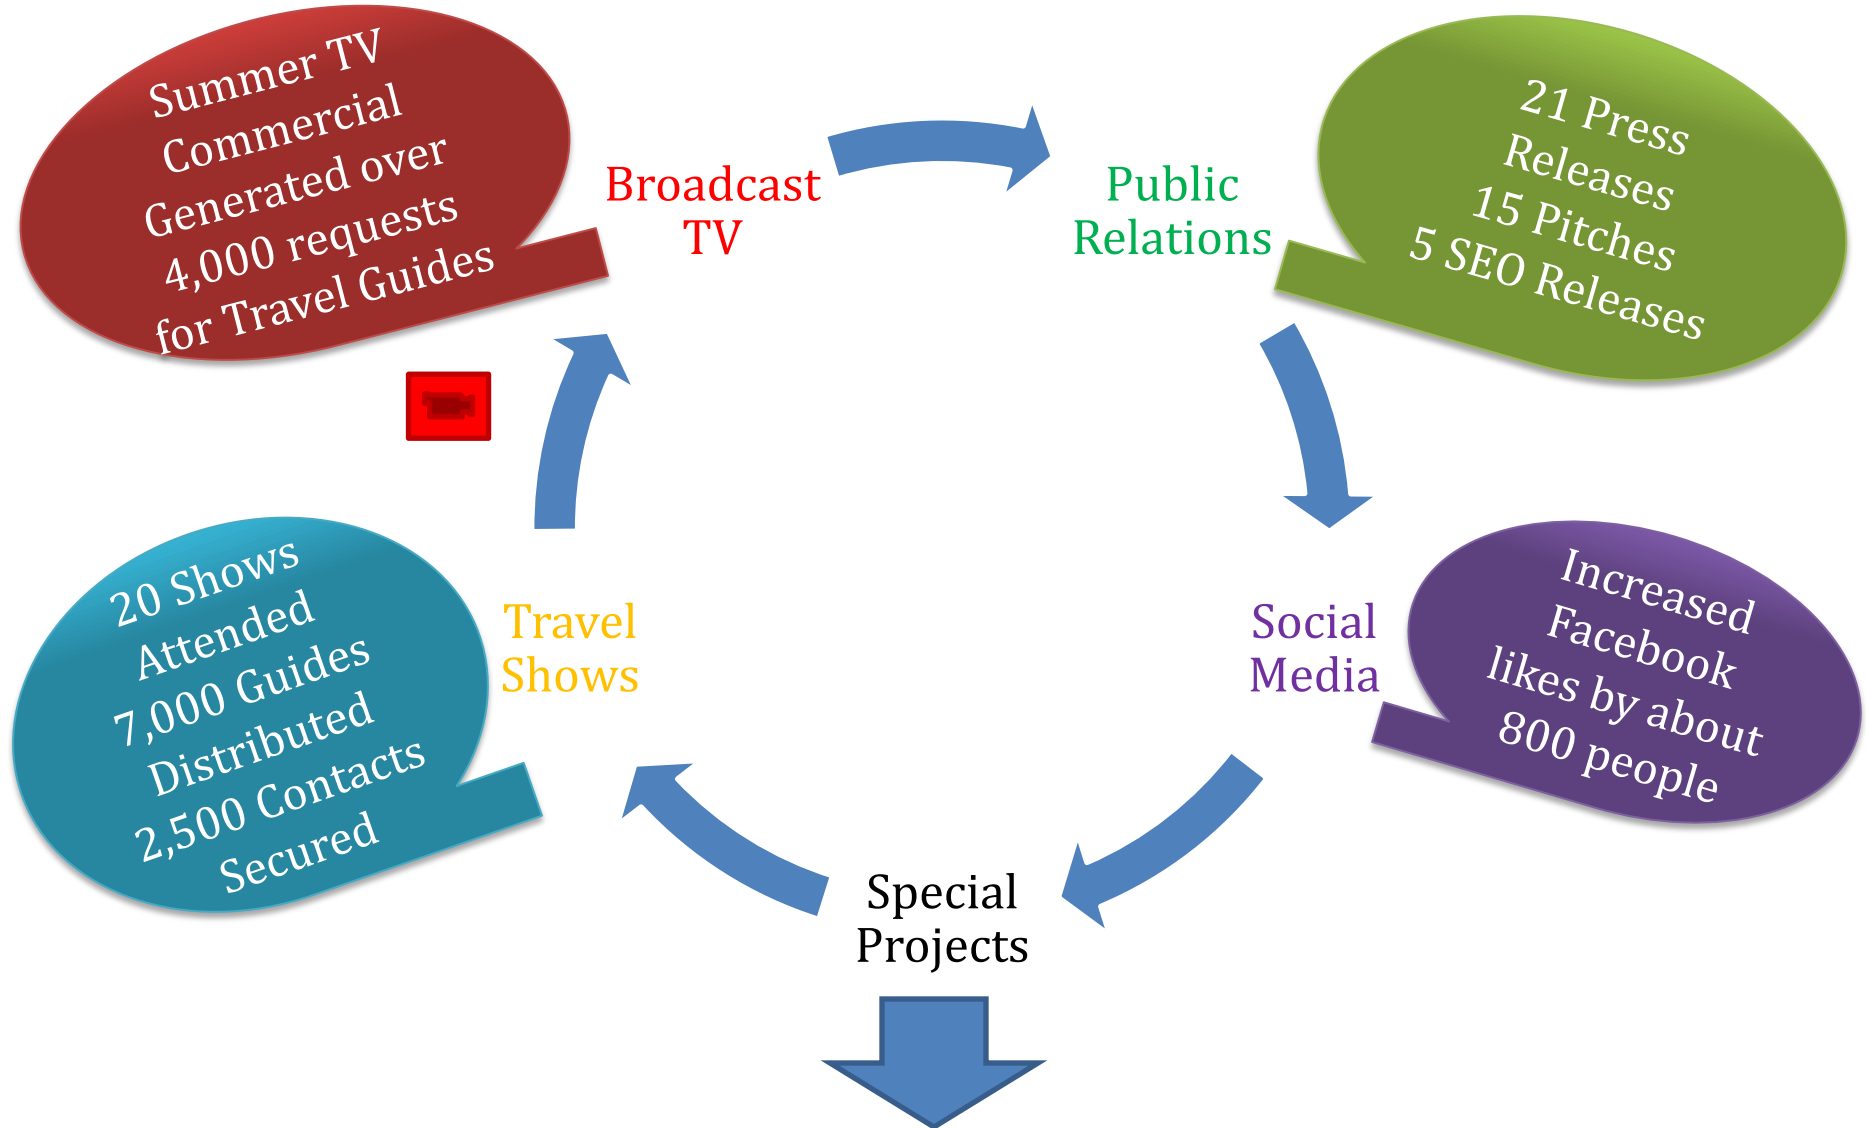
Summer TV Commercial Generated over 4,000 requests for Travel Guides

Broadcast TV

Public Relations

21 Press Releases
15 Pitches
5 SEO Releases

Travel Shows

20 Shows Attended
7,000 Guides Distributed
2,500 Contacts Secured

Social Media

Increased Facebook likes by about 800 people

Special Projects